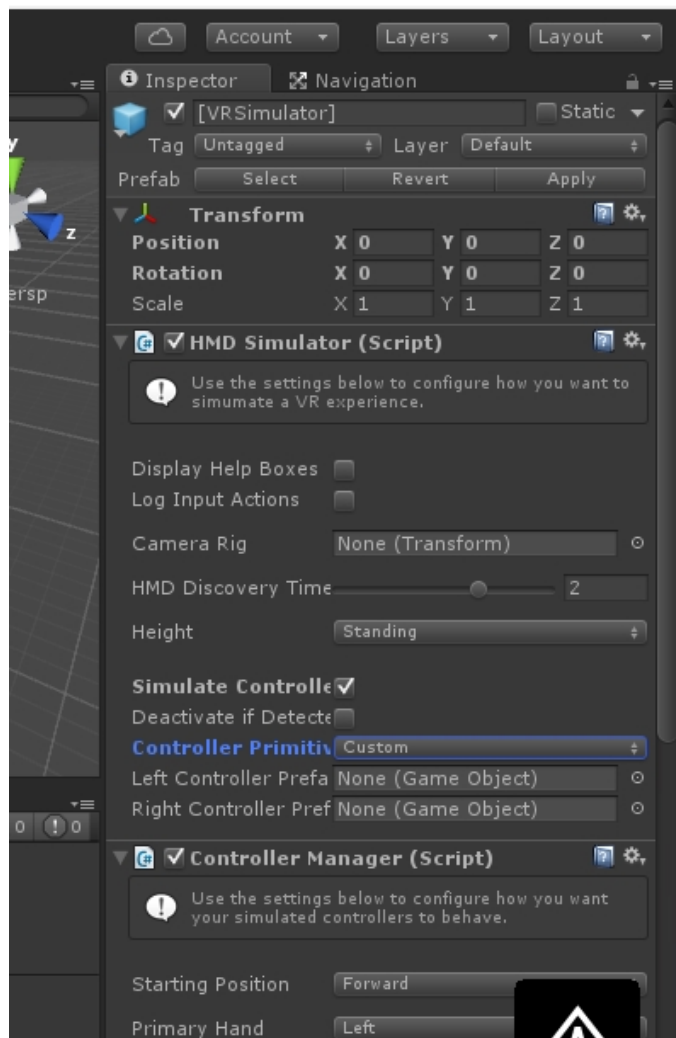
Account
Layers
Layout

y
z
ersp

Inspector
Navigation

[VRSimulator]
Static
Tag Untagged
Layer Default
Prefab Select Revert Apply

Transform
Position X 0 Y 0 Z 0
Rotation X 0 Y 0 Z 0
Scale X 1 Y 1 Z 1

HMD Simulator (Script)
Use the settings below to configure how you want to simumate a VR experience.

Display Help Boxes
Log Input Actions
Camera Rig None (Transform)
HMD Discovery Time 2
Height Standing

Simulate Controlle
Deactivate if Detecte
Controller Primitiv Custom
Left Controller Prefa None (Game Object)
Right Controller Pref None (Game Object)

0 0

Controller Manager (Script)
Use the settings below to configure how you want your simulated controllers to behave.

Starting Position Forward
Primary Hand Left